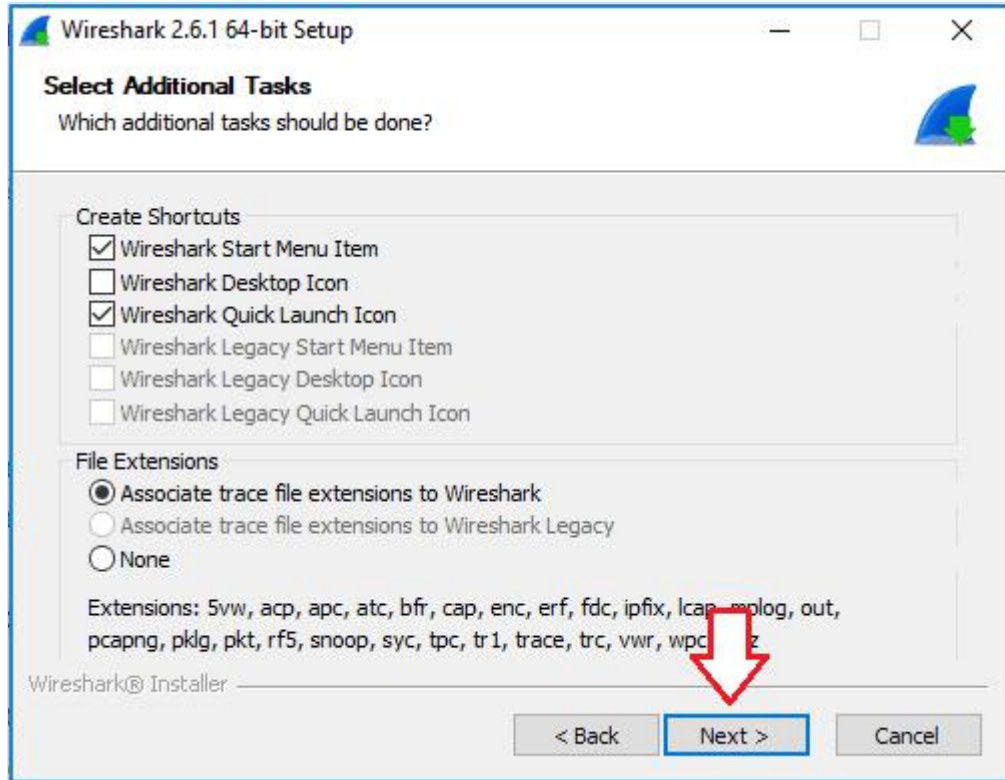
Wireshark 2.6.1 64-bit Setup

Select Additional Tasks
Which additional tasks should be done?

Create Shortcuts
Wireshark Start Menu Item
Wireshark Desktop Icon
Wireshark Quick Launch Icon
Wireshark Legacy Start Menu Item
Wireshark Legacy Desktop Icon
Wireshark Legacy Quick Launch Icon

File Extensions
Associate trace file extensions to Wireshark
Associate trace file extensions to Wireshark Legacy
None

Extensions: 5vw, acp, apc, atc, bfr, cap, enc, erf, fdc, ipfix, lcap, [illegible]plog, out, pcapng, pklg, pkt, rf5, snoop, syc, tpc, tr1, trace, trc, vwr, wpc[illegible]z

Wireshark® Installer

< Back
Next >
Cancel